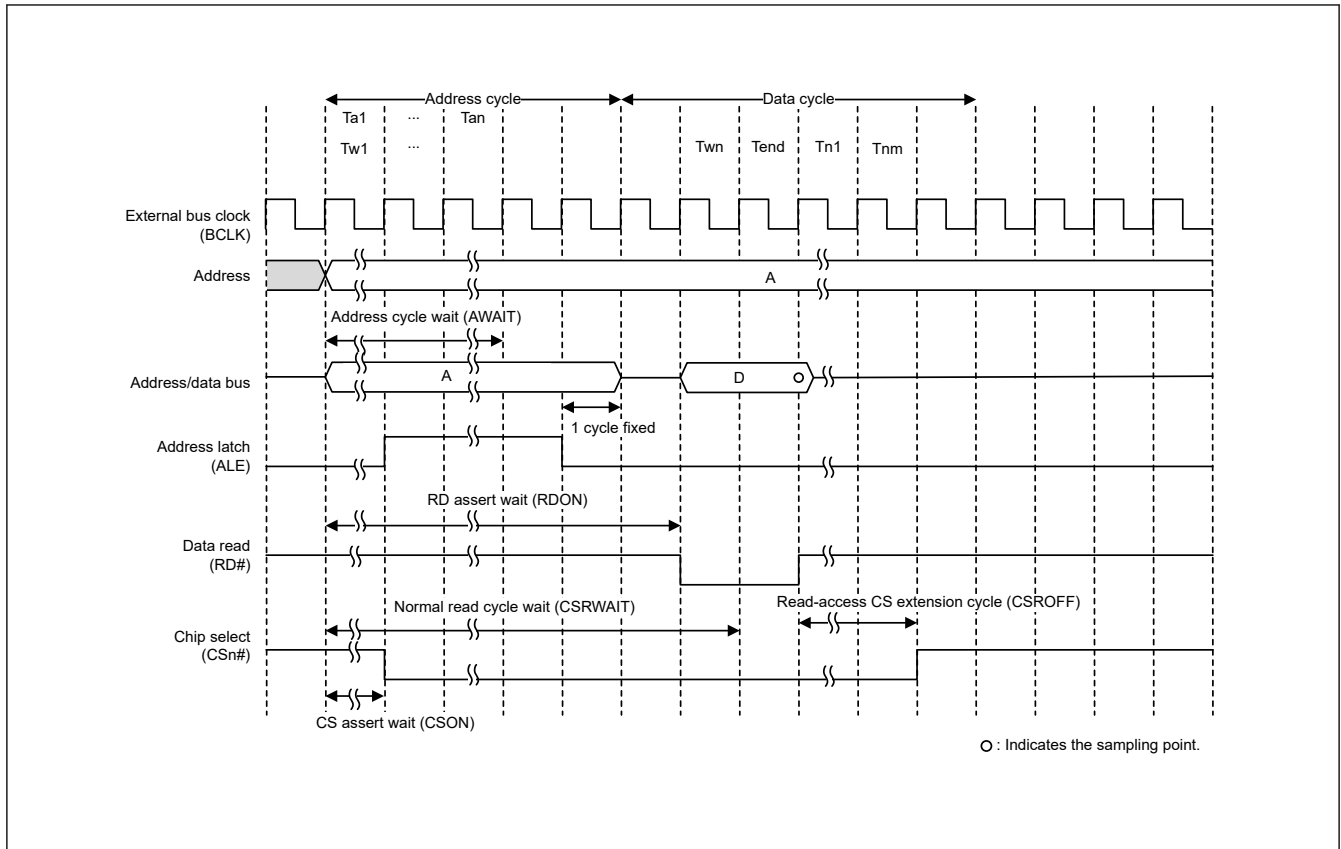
Address cycle
Data cycle
Ta1
...
Tan
Tw1
...
Twn
Tend
Tn1
Tnm

External bus clock (BCLK)

Address
A

Address cycle wait (AWAIT)

Address/data bus
A
D

1 cycle fixed

Address latch (ALE)

RD assert wait (RDON)

Data read (RD#)

Normal read cycle wait (CSRWAIT)

Read-access CS extension cycle (CSROFF)

Chip select (CSn#)

CS assert wait (CSON)

○ : Indicates the sampling point.